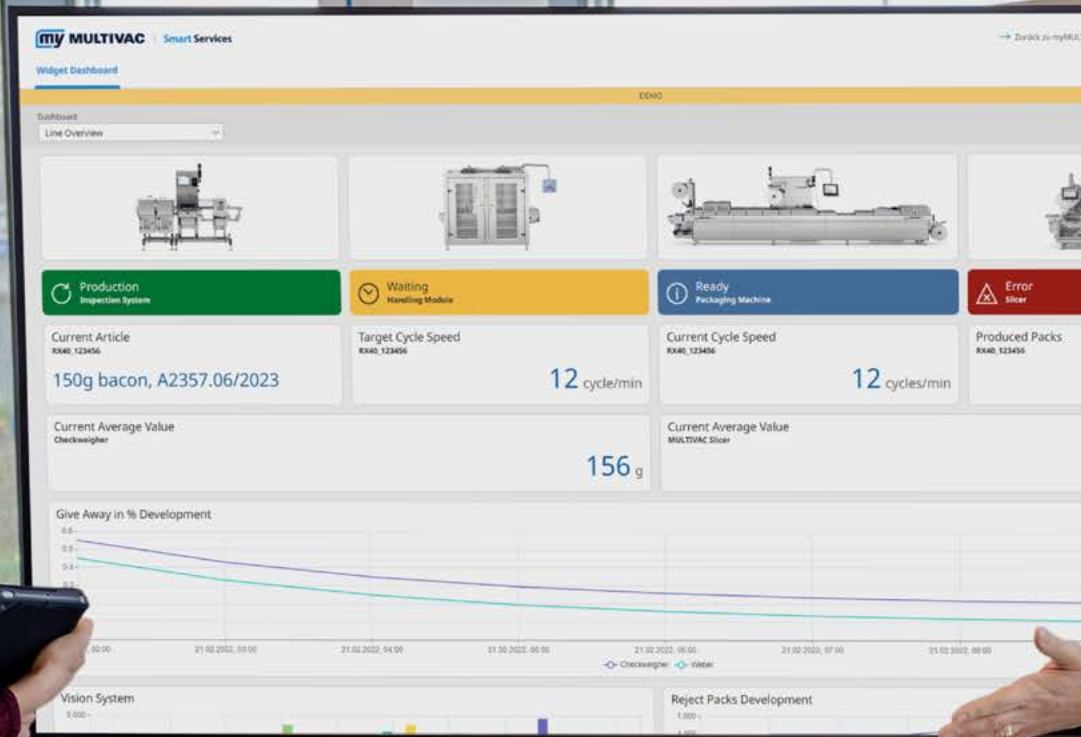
my MULTIVAC | Smart Services

→ Zurück zu myMUL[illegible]

Widget Dashboard

DEMO

Dashboard
Line Overview

Production
Inspection System

Waiting
Handling Module

Ready
Packaging Machine

Error
Slicer

Current Article
RX40_123456
150g bacon, A2357.06/2023

Target Cycle Speed
RX40_123456
12 cycle/min

Current Cycle Speed
RX40_123456
12 cycles/min

Produced Packs
RX40_123456

Current Average Value
Checkweigher
156 g

Current Average Value
MULTIVAC Slicer

Give Away in % Development

0.6
0.5
0.4
0.3

02:00
21.02.2022, 03:00
21.02.2022, 04:00
21.02.2022, 05:00
21.02.2022, 06:00
21.02.2022, 07:00
21.02.2022, 08:00

Checkweigher
Weber

Vision System
5.000

Reject Packs Development
1.000